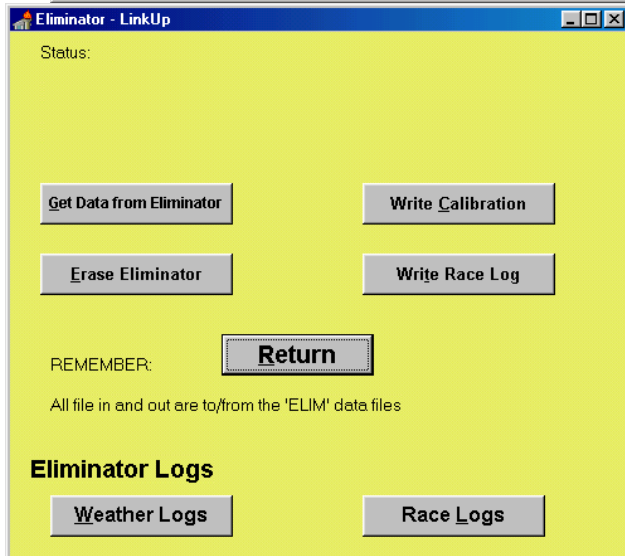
Eliminator - LinkUp

Status:

Get Data from Eliminator

Write Calibration

Erase Eliminator

Write Race Log

REMEMBER:

Return

All file in and out are to/from the 'ELIM' data files

Eliminator Logs

Weather Logs

Race Logs